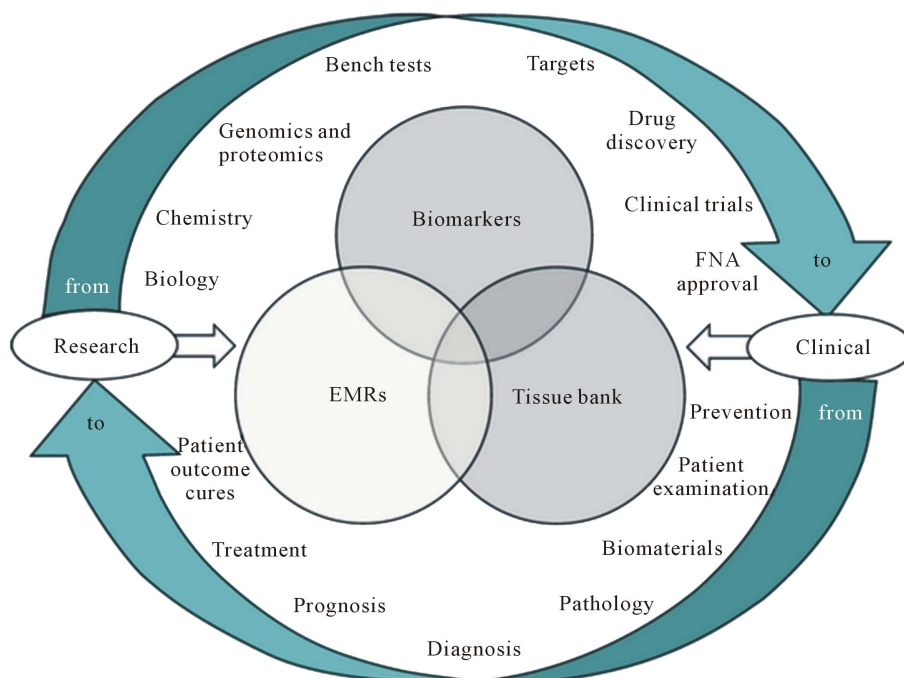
Bench tests

Targets

Genomics and proteomics

Drug discovery

Chemistry

Clinical trials

Biomarkers

Biology

FNA approval

from

to

Research

Clinical

EMRs

Tissue bank

to

from

Prevention

Patient outcome cures

Patient examination

Treatment

Biomaterials

Prognosis

Pathology

Diagnosis